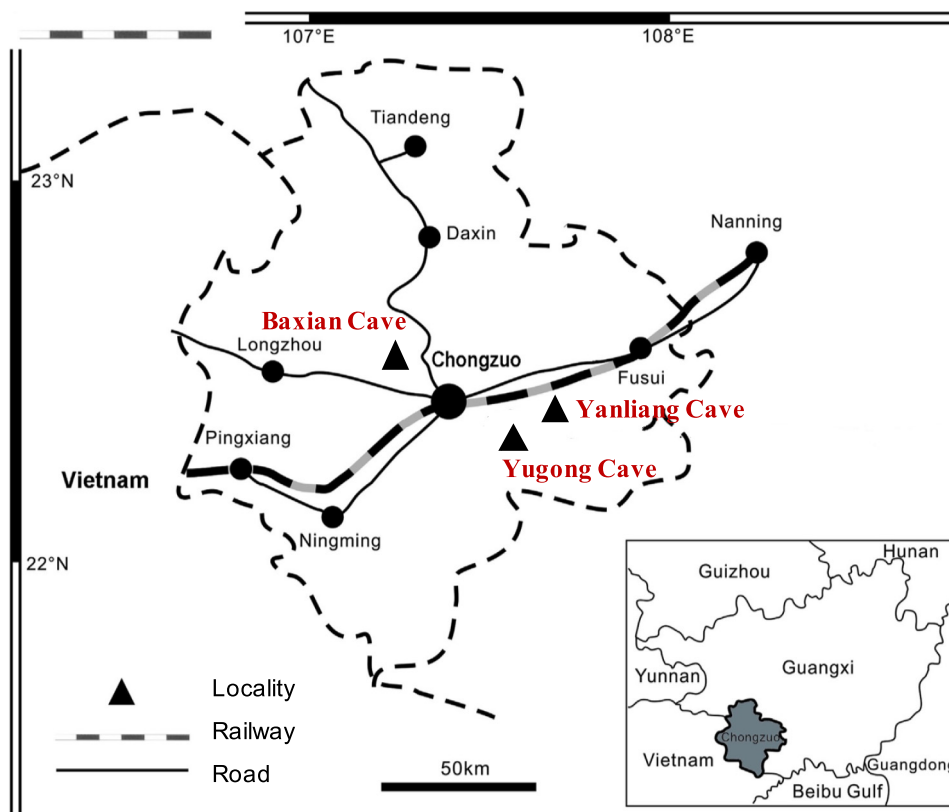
107°E
108°E
23°N
22°N
Tiandeng
Daxin
Nanning
Baxian Cave
Longzhou
Chongzuo
Fusui
Yanliang Cave
Pingxiang
Yugong Cave
Vietnam
Ningming
Guizhou
Hunan
Guangxi
Yunnan
Chongzuo
Vietnam
Guangdong
Beibu Gulf
Locality
Railway
Road
50km